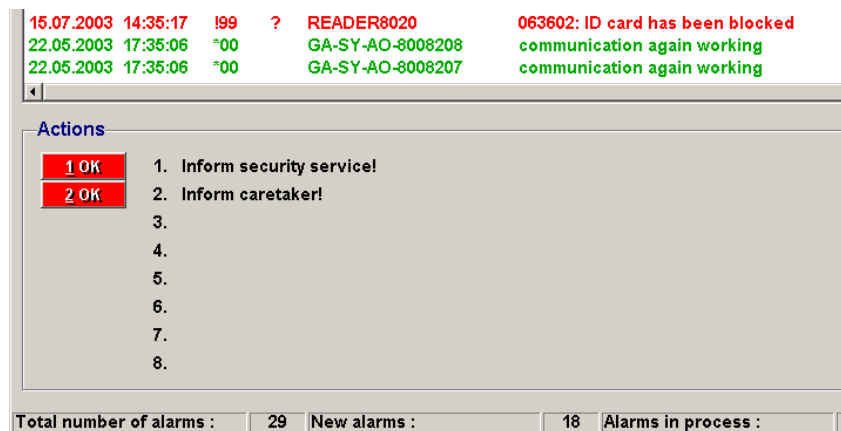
| | | | | | |
|---|---|---|---|---|---|
| 15.07.2003 | 14:35:17 | !99 | ? | READER8020 | 063602: ID card has been blocked |
| 22.05.2003 | 17:35:06 | *00 | | GA-SY-AO-8008208 | communication again working |
| 22.05.2003 | 17:35:06 | *00 | | GA-SY-AO-8008207 | communication again working |

Actions

1 OK
2 OK

1. Inform security service!
2. Inform caretaker!
3.
4.
5.
6.
7.
8.

Total number of alarms : 29 New alarms : 18 Alarms in process :